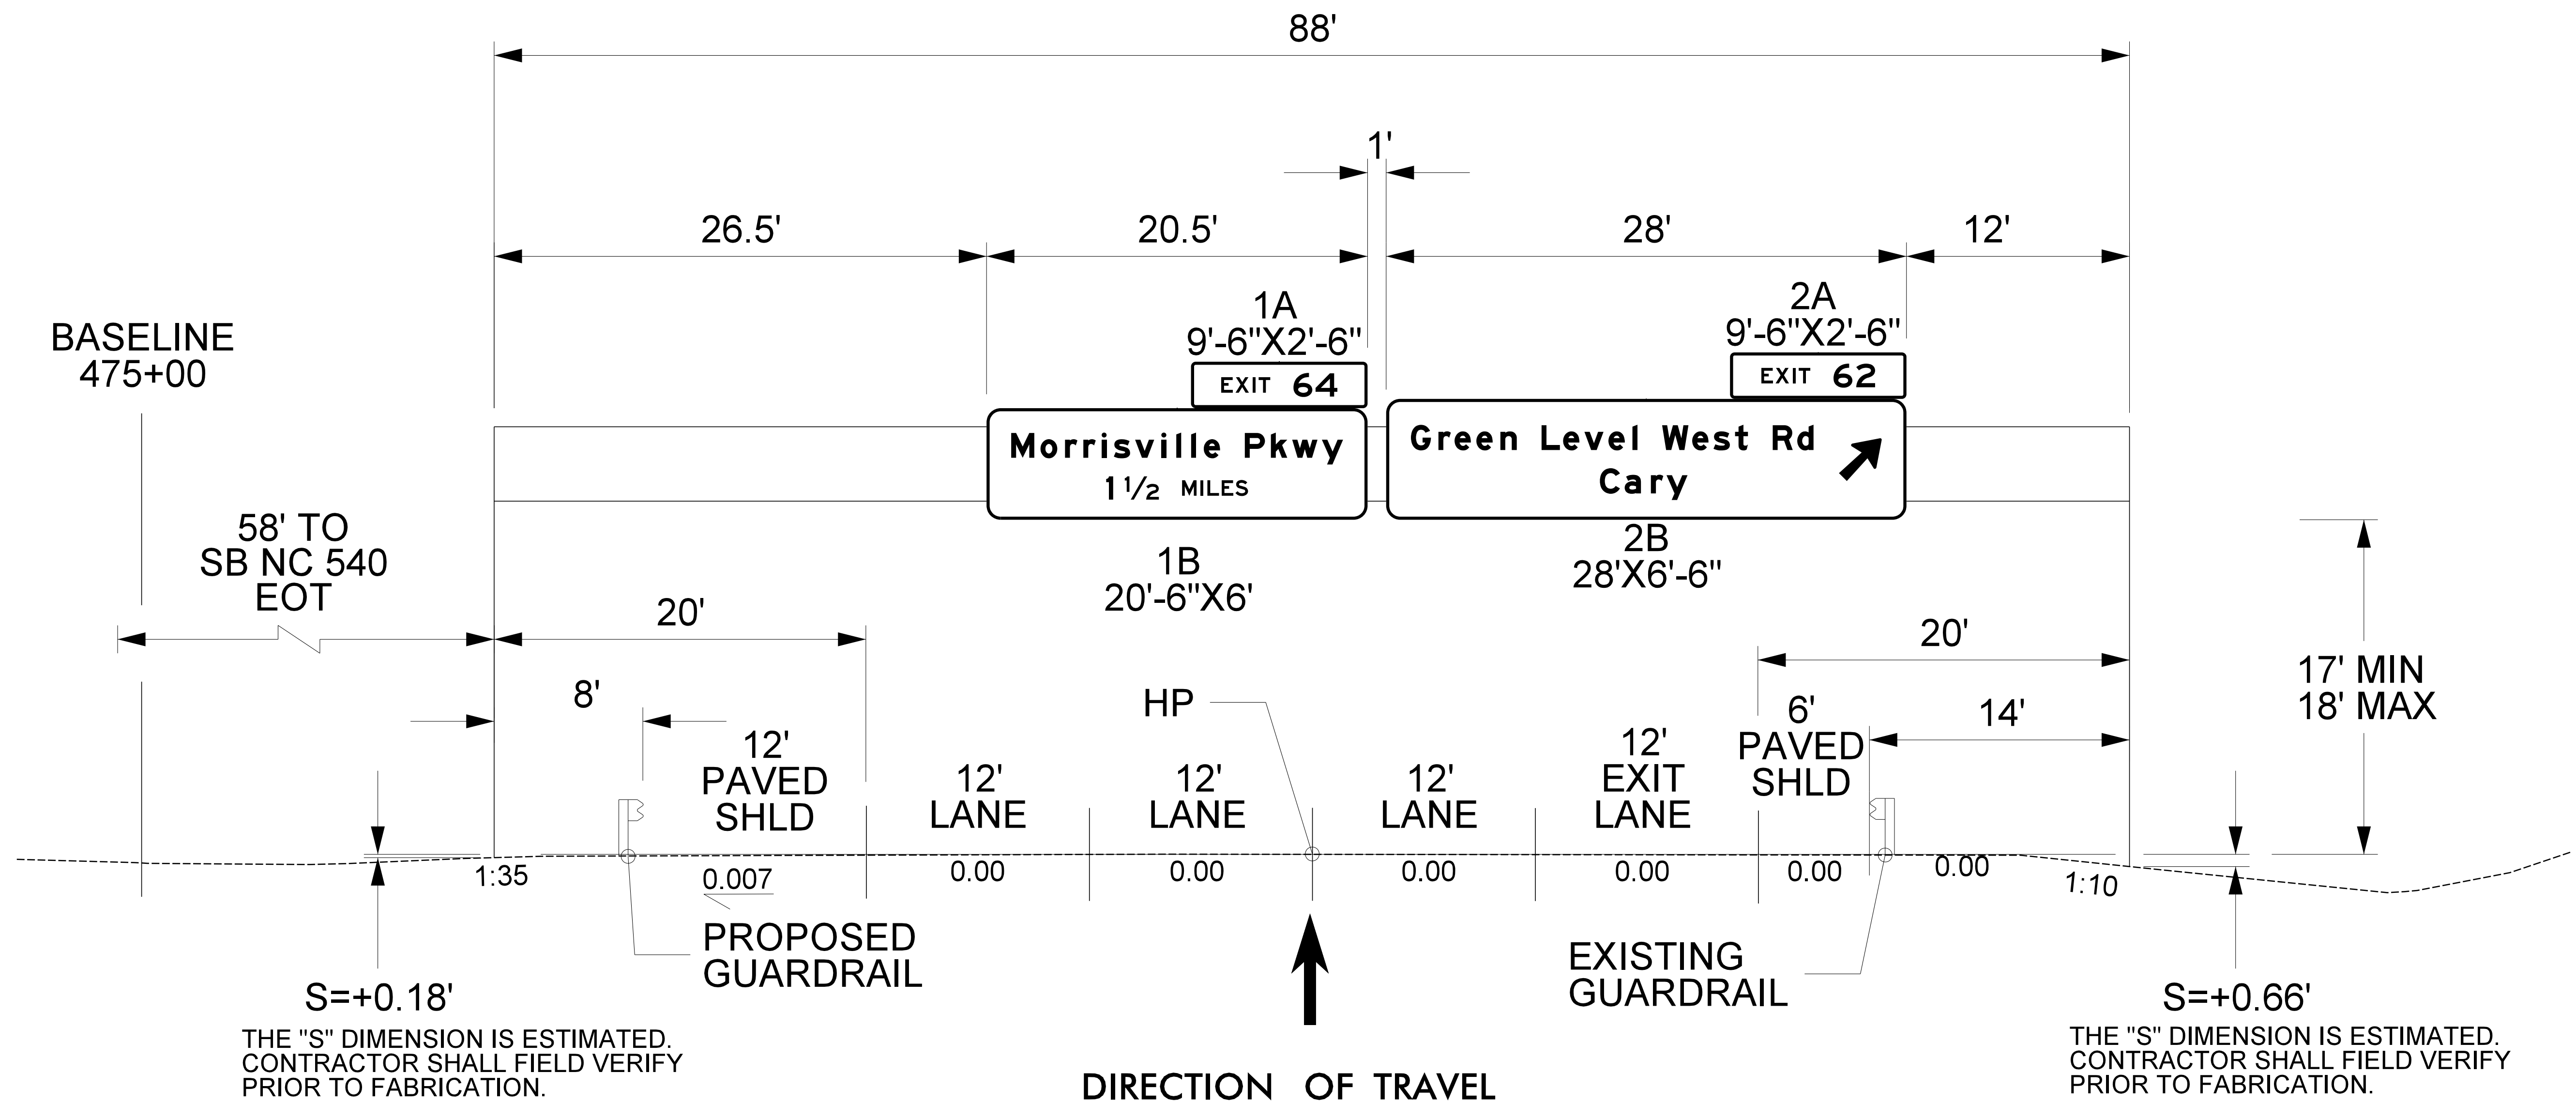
88'

1'

26.5'

20.5'

28'

12'

BASELINE
475+00

1A
9'-6"X2'-6"

EXIT 64

2A
9'-6"X2'-6"

EXIT 62

Morrisville Pkwy
$1\frac{1}{2}$ MILES

Green Level West Rd
Cary

1B
20'-6"X6'

2B
28'X6'-6"

58' TO
SB NC 540
EOT

20'

20'

17' MIN
18' MAX

8'

HP

6'
PAVED
SHLD

14'

12'
PAVED
SHLD

12'
LANE

12'
LANE

12'
LANE

12'
EXIT
LANE

1:35

0.007

0.00

0.00

0.00

0.00

0.00

0.00

1:10

PROPOSED
GUARDRAIL

EXISTING
GUARDRAIL

S=+0.18'
THE "S" DIMENSION IS ESTIMATED.
CONTRACTOR SHALL FIELD VERIFY
PRIOR TO FABRICATION.

DIRECTION OF TRAVEL

S=+0.66'
THE "S" DIMENSION IS ESTIMATED.
CONTRACTOR SHALL FIELD VERIFY
PRIOR TO FABRICATION.